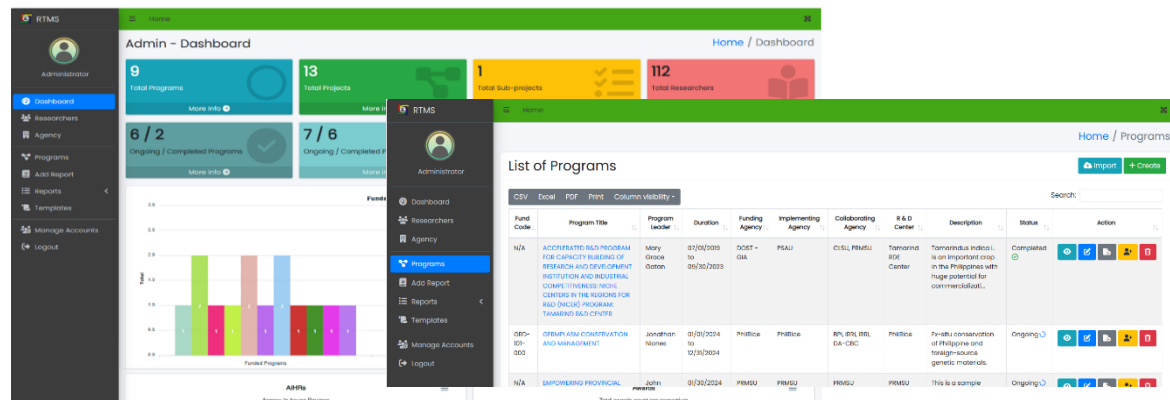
RTMS
Home
Administrator
Dashboard
Researchers
Agency
Programs
Add Report
Reports
Templates
Manage Accounts
Logout

Admin - Dashboard
Home / Dashboard

9
Total Programs
More info

13
Total Projects

1
Total Sub-projects

112
Total Researchers

6 / 2
Ongoing / Completed Programs
More info

7 / 6
Ongoing / Completed P

Fund

3.0
2.5
2.0
1.5
1.0
0.5
0.0
Total
Funded Programs

AIHRs

RTMS
Home
Administrator
Dashboard
Researchers
Agency
Programs
Add Report
Reports
Templates
Manage Accounts
Logout

Home / Programs

List of Programs
Import
+ Create

CSV Excel PDF Print Column visibility

Search:

| Fund Code | Program Title | Program Leader | Duration | Funding Agency | Implementing Agency | Collaborating Agency | R & D Center | Description | Status | Action |
|---|---|---|---|---|---|---|---|---|---|---|
| N/A | ACCELERATED R&D PROGRAM FOR CAPACITY BUILDING OF RESEARCH AND DEVELOPMENT INSTITUTION AND INDUSTRIAL COMPETITIVENESS: NICHE CENTERS IN THE REGIONS FOR R&D (NICER) PROGRAM: TAMARIND R&D CENTER | Mary Grace Gatan | 07/01/2019 to 06/30/2023 | DOST - GIA | PSAU | CLSU, PRMSU | Tamarind RDE Center | Tamarindus indica L. is an important crop in the Philippines with huge potential for commercializati... | Completed | |
| GEO-101-003 | GERMPLASM CONSERVATION AND MANAGEMENT | Jonathan Niones | 01/01/2024 to 12/31/2024 | PhilRice | PhilRice | BPI, IRRI, RRL, DA-CBC | PhilRice | Ex-situ conservation of Philippine and foreign-source genetic materials. | Ongoing | |
| N/A | EMPOWERING PROVINCIAL | John | 01/30/2024 | PRMSU | PRMSU | PRMSU | PRMSU | This is a sample | Ongoing | |